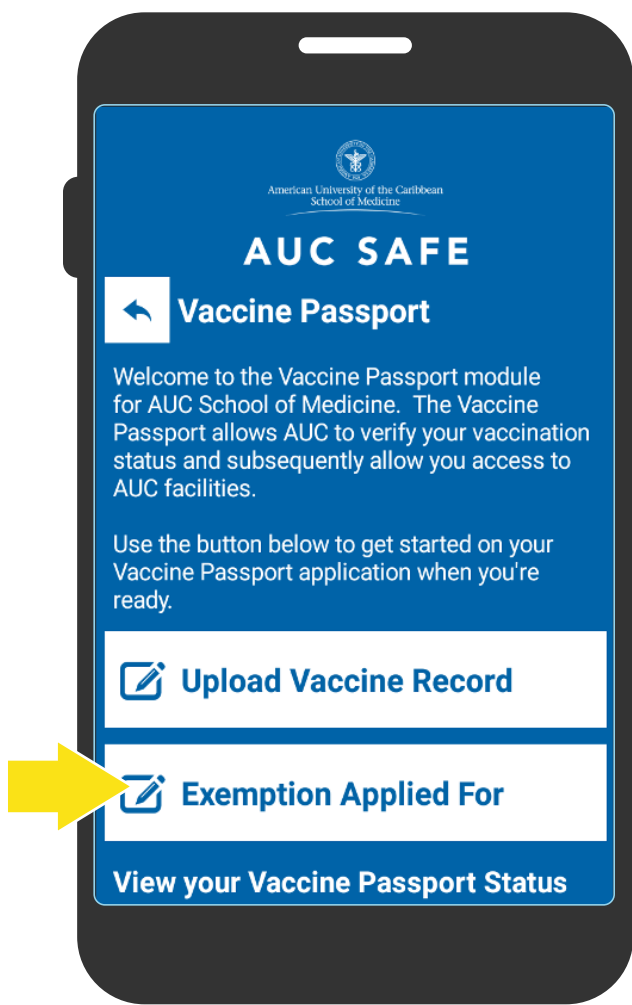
American University of the Caribbean
School of Medicine

AUC SAFE

Vaccine Passport

Welcome to the Vaccine Passport module for AUC School of Medicine. The Vaccine Passport allows AUC to verify your vaccination status and subsequently allow you access to AUC facilities.

Use the button below to get started on your Vaccine Passport application when you're ready.

Upload Vaccine Record

Exemption Applied For

View your Vaccine Passport Status